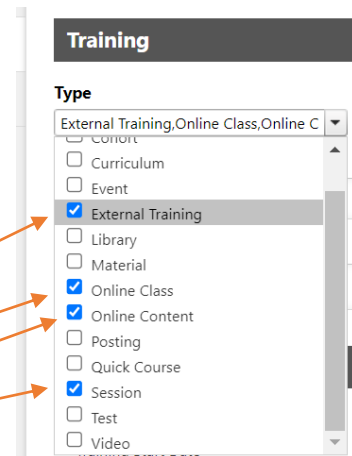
Training

Type

External Training,Online Class,Online C

Cohort

Curriculum

Event

External Training

Library

Material

Online Class

Online Content

Posting

Quick Course

Session

Test

Video

Training Start Date